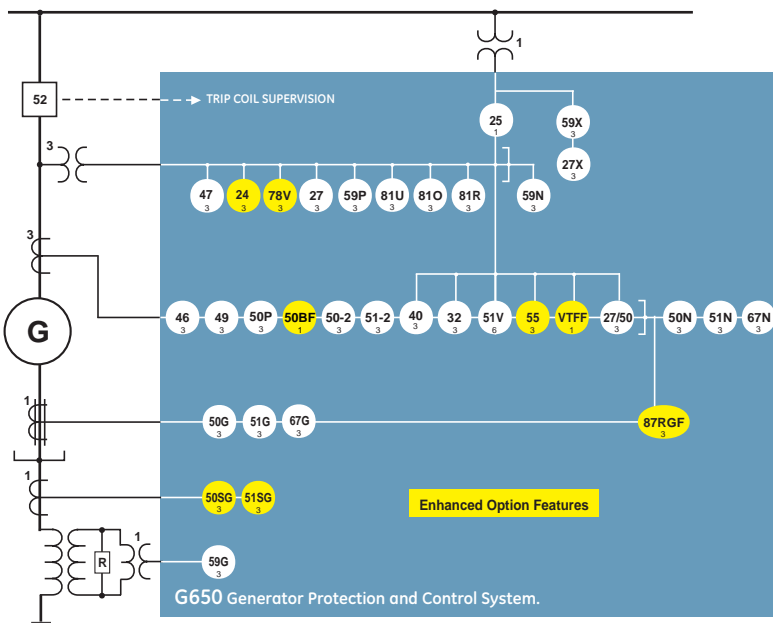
1

52

TRIP COIL SUPERVISION

25
1

59X
3

27X
3

3

47
3

24
3

78V
3

27
3

59P
3

81U
3

81O
3

81R
3

59N
3

3

G

46
3

49
3

50P
3

50BF
1

50-2
3

51-2
3

40
3

32
3

51V
6

55
3

VTFF
1

27/50
3

50N
3

51N
3

67N
3

1

50G
3

51G
3

67G
3

87RGF
3

1

50SG
3

51SG
3

Enhanced Option Features

R

1

59G
3

G650 Generator Protection and Control System.